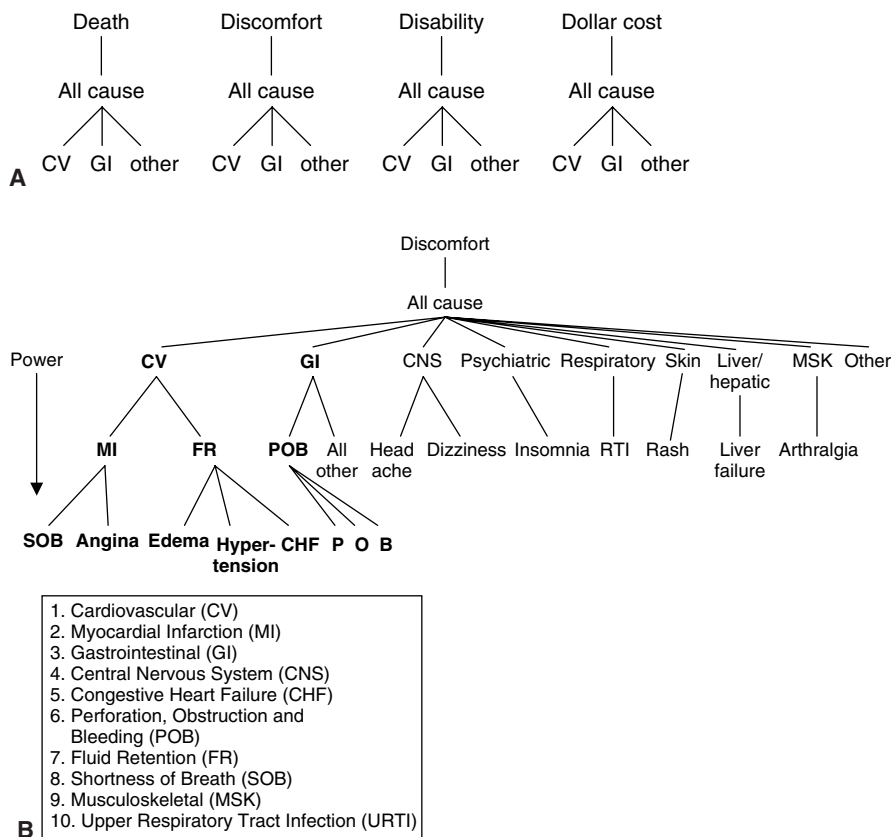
Death
All cause
CV GI other

Discomfort
All cause
CV GI other

Disability
All cause
CV GI other

Dollar cost
All cause
CV GI other

A

Discomfort
All cause
Power
CV
MI
SOB Angina
FR
Edema Hypertension CHF
GI
POB All other
P O B
CNS
Head ache Dizziness
Psychiatric
Insomnia
Respiratory
RTI
Skin
Rash
Liver/hepatic
Liver failure
MSK
Arthralgia
Other

1. Cardiovascular (CV)
2. Myocardial Infarction (MI)
3. Gastrointestinal (GI)
4. Central Nervous System (CNS)
5. Congestive Heart Failure (CHF)
6. Perforation, Obstruction and Bleeding (POB)
7. Fluid Retention (FR)
8. Shortness of Breath (SOB)
9. Musculoskeletal (MSK)
10. Upper Respiratory Tract Infection (URTI)

B